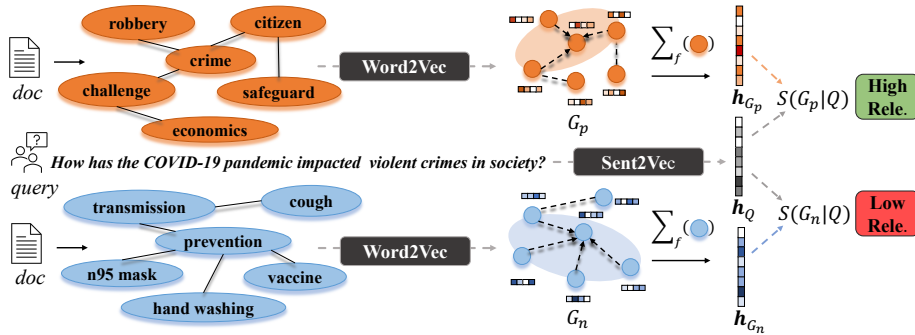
robbery

citizen

crime

challenge

safeguard

economics

doc

Word2Vec

$\sum_f$ (

$G_p$

$\boldsymbol{h}_{G_p}$

$S(G_p|Q)$

High Rele.

query

How has the COVID-19 pandemic impacted violent crimes in society?

Sent2Vec

$\boldsymbol{h}_Q$

$S(G_n|Q)$

Low Rele.

transmission

cough

prevention

doc

Word2Vec

$\sum_f$ (

n95 mask

vaccine

hand washing

$G_n$

$\boldsymbol{h}_{G_n}$